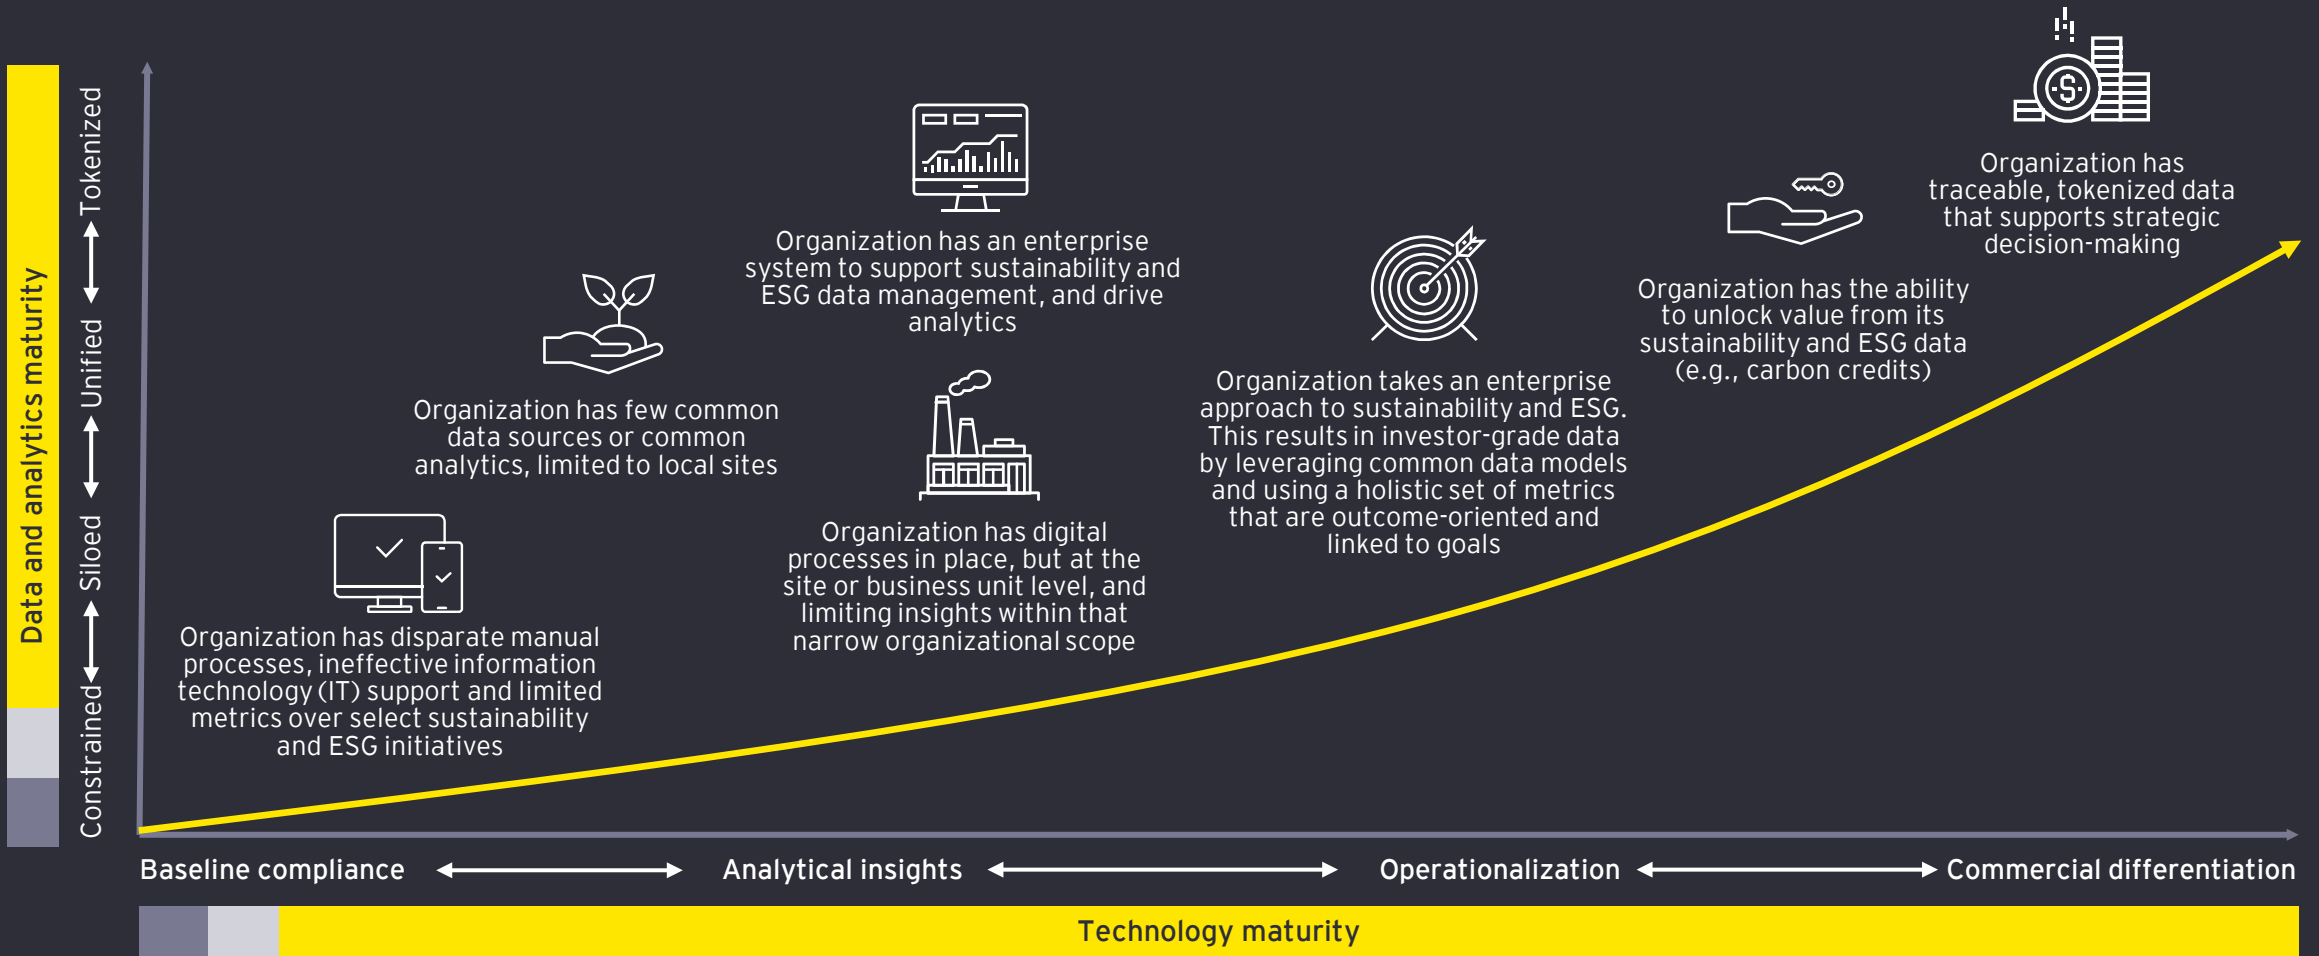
Data and analytics maturity

Tokenized

Unified

Siloed

Constrained

Organization has disparate manual processes, ineffective information technology (IT) support and limited metrics over select sustainability and ESG initiatives

Organization has few common data sources or common analytics, limited to local sites

Organization has an enterprise system to support sustainability and ESG data management, and drive analytics

Organization has digital processes in place, but at the site or business unit level, and limiting insights within that narrow organizational scope

Organization takes an enterprise approach to sustainability and ESG. This results in investor-grade data by leveraging common data models and using a holistic set of metrics that are outcome-oriented and linked to goals

Organization has the ability to unlock value from its sustainability and ESG data (e.g., carbon credits)

Organization has traceable, tokenized data that supports strategic decision-making

Baseline compliance

Analytical insights

Operationalization

Commercial differentiation

Technology maturity